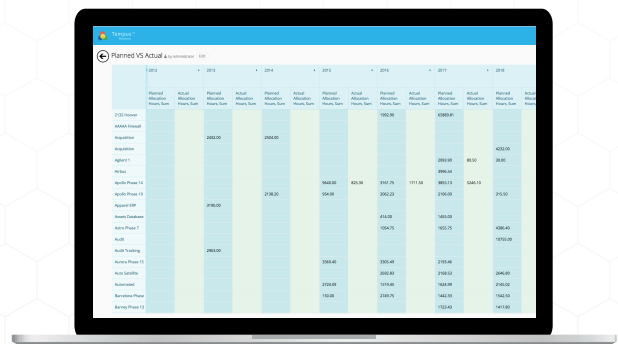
Tempus Resource

Planned VS Actual by administrator Edit

| | 2012 | | 2013 | | 2014 | | 2015 | | 2016 | | 2017 | | 2018 | |
|---|---|---|---|---|---|---|---|---|---|---|---|---|---|---|
| | Planned Allocation Hours, Sum | Actual Allocation Hours, Sum | Planned Allocation Hours, Sum | Actual Allocation Hours, Sum | Planned Allocation Hours, Sum | Actual Allocation Hours, Sum | Planned Allocation Hours, Sum | Actual Allocation Hours, Sum | Planned Allocation Hours, Sum | Actual Allocation Hours, Sum | Planned Allocation Hours, Sum | Actual Allocation Hours, Sum | Planned Allocation Hours, Sum | Actual |
| 2122 Hoover | | | | | | | | | 1992.00 | | 65889.81 | | | |
| AAAAA Firewall | | | | | | | | | | | | | | |
| Acquisition | | | 2432.00 | | 2304.00 | | | | | | | | | |
| Acquisition | | | | | | | | | | | | | 4232.00 | |
| Agilent 1 | | | | | | | | | | | 2850.00 | 80.50 | 30.00 | |
| Airbus | | | | | | | | | | | 8966.34 | | | |
| Apollo Phase 14 | | | | | | | 5640.00 | 825.36 | 5161.75 | 1711.68 | 9855.15 | 5246.10 | | |
| Apollo Phase 13 | | | | | 2138.20 | | 554.00 | | 2062.23 | | 2106.00 | | 215.50 | |
| Apparel ERP | | | 3190.00 | | | | | | | | | | | |
| Assets Database | | | | | | | | | 416.00 | | 1454.00 | | | |
| Astro Phase 7 | | | | | | | | | 1004.75 | | 1655.75 | | 4380.40 | |
| Audit | | | | | | | | | | | | | 10750.00 | |
| Audit Tracking | | | 2904.00 | | | | | | | | | | | |
| Aurora Phase 15 | | | | | | | 3360.40 | | 2305.48 | | 2193.46 | | | |
| Auto Satellite | | | | | | | | | 2032.80 | | 2160.53 | | 2646.00 | |
| Automated | | | | | | | 2120.00 | | 1519.00 | | 1544.99 | | 2145.00 | |
| Barcelona Phase | | | | | | | 150.00 | | 2149.75 | | 1442.50 | | 1542.50 | |
| Barney Phase 13 | | | | | | | | | | | 1723.43 | | 1417.00 | |